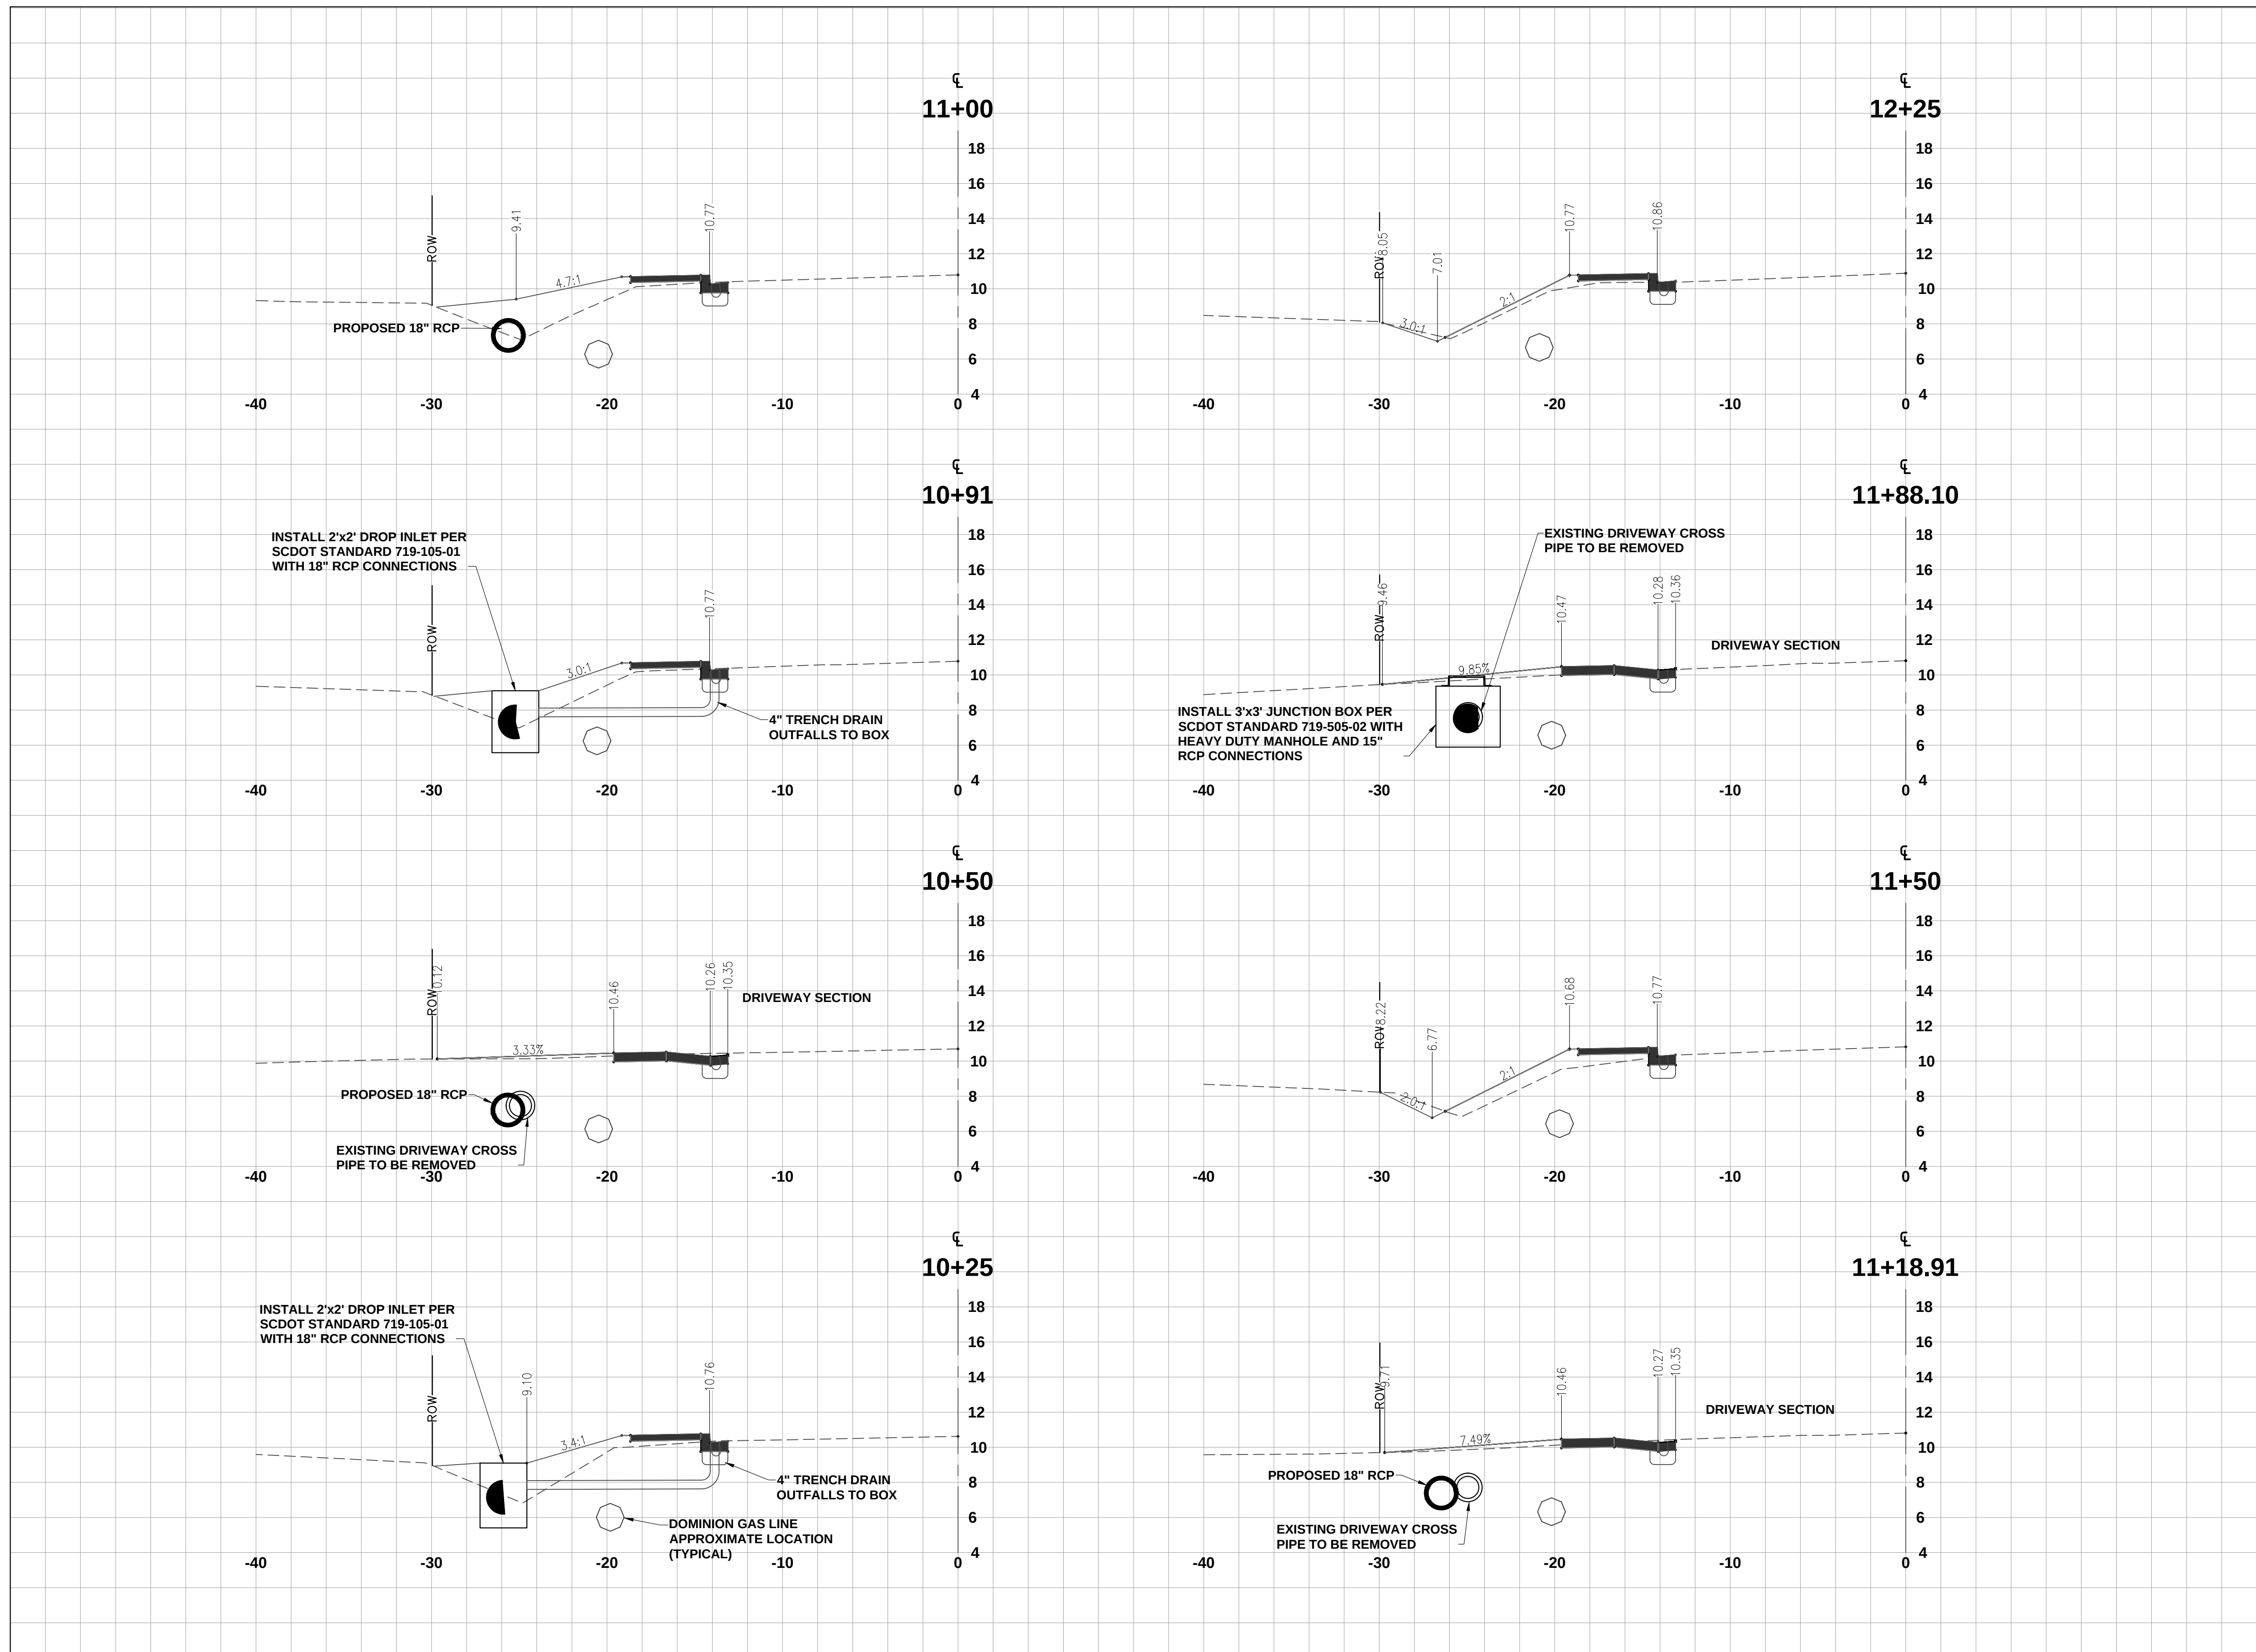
℄
11+00
18
16
14
12
10
8
6
4
ROW
9.41
4.7:1
10.77
PROPOSED 18" RCP
-40
-30
-20
-10
0

℄
12+25
18
16
14
12
10
8
6
4
ROW
8.05
7.01
3.0:1
2:1
10.77
10.86
-40
-30
-20
-10
0

℄
10+91
INSTALL 2'x2' DROP INLET PER SCDOT STANDARD 719-105-01 WITH 18" RCP CONNECTIONS
18
16
14
12
10
8
6
4
ROW
3.0:1
10.77
4" TRENCH DRAIN OUTFALLS TO BOX
-40
-30
-20
-10
0

℄
11+88.10
EXISTING DRIVEWAY CROSS PIPE TO BE REMOVED
18
16
14
12
10
8
6
4
ROW
9.46
9.85%
10.47
10.28
10.36
DRIVEWAY SECTION
INSTALL 3'x3' JUNCTION BOX PER SCDOT STANDARD 719-505-02 WITH HEAVY DUTY MANHOLE AND 15" RCP CONNECTIONS
-40
-30
-20
-10
0

℄
10+50
18
16
14
12
10
8
6
4
ROW
10.12
3.33%
10.46
10.26
10.35
DRIVEWAY SECTION
PROPOSED 18" RCP
EXISTING DRIVEWAY CROSS PIPE TO BE REMOVED
-40
-30
-20
-10
0

℄
11+50
18
16
14
12
10
8
6
4
ROW
8.22
6.77
3.0:1
2:1
10.68
10.77
-40
-30
-20
-10
0

℄
10+25
INSTALL 2'x2' DROP INLET PER SCDOT STANDARD 719-105-01 WITH 18" RCP CONNECTIONS
18
16
14
12
10
8
6
4
ROW
9.10
3.4:1
10.76
4" TRENCH DRAIN OUTFALLS TO BOX
DOMINION GAS LINE APPROXIMATE LOCATION (TYPICAL)
-40
-30
-20
-10
0

℄
11+18.91
18
16
14
12
10
8
6
4
ROW
9.71
7.49%
10.46
10.27
10.35
DRIVEWAY SECTION
PROPOSED 18" RCP
EXISTING DRIVEWAY CROSS PIPE TO BE REMOVED
-40
-30
-20
-10
0